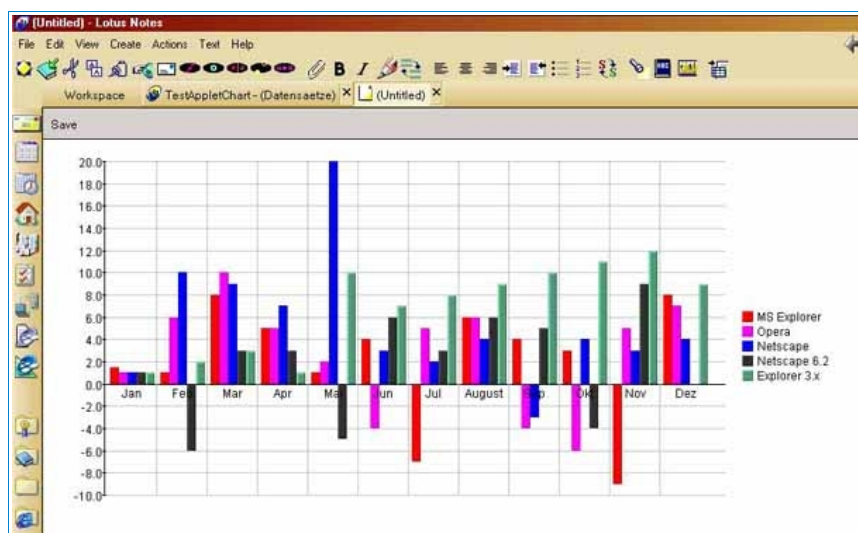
[Untitled] - Lotus Notes

File Edit View Create Actions Text Help

Workspace TestAppletChart - (Datensaetze) × (Untitled) ×

Save

20.0
18.0
16.0
14.0
12.0
10.0
8.0
6.0
4.0
2.0
0.0
-2.0
-4.0
-6.0
-8.0
-10.0

Jan Feb Mar Apr Mai Jun Jul August Sep Okt Nov Dez

MS Explorer
Opera
Netscape
Netscape 6.2
Explorer 3.x